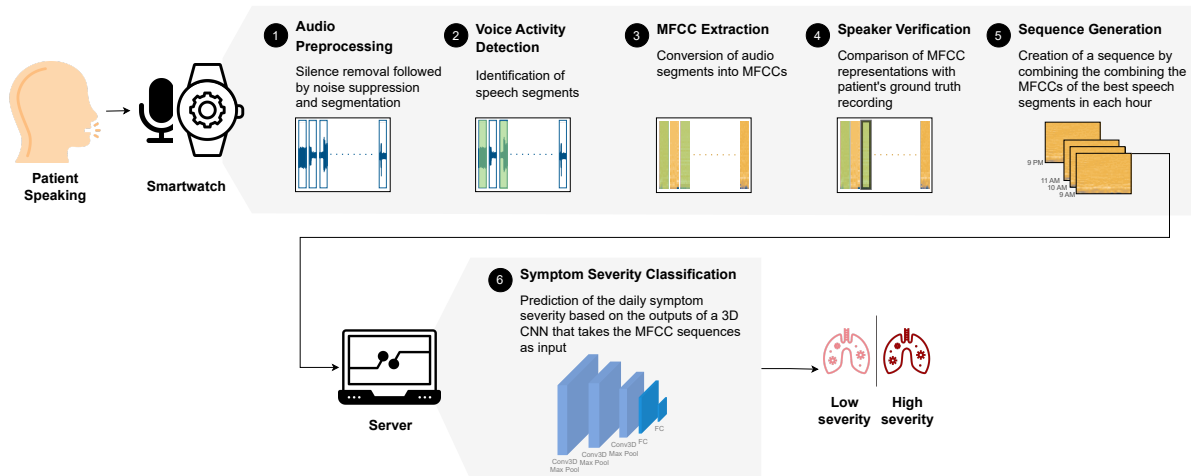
Patient Speaking

Smartwatch

1 Audio Preprocessing

Silence removal followed by noise suppression and segmentation

2 Voice Activity Detection

Identification of speech segments

3 MFCC Extraction

Conversion of audio segments into MFCCs

4 Speaker Verification

Comparison of MFCC representations with patient's ground truth recording

5 Sequence Generation

Creation of a sequence by combining the combining the MFCCs of the best speech segments in each hour

9 PM
11 AM
10 AM
9 AM

Server

6 Symptom Severity Classification

Prediction of the daily symptom severity based on the outputs of a 3D CNN that takes the MFCC sequences as input

Conv3D Max Pool
Conv3D Max Pool
Conv3D Max Pool
FC
FC

Low severity

High severity